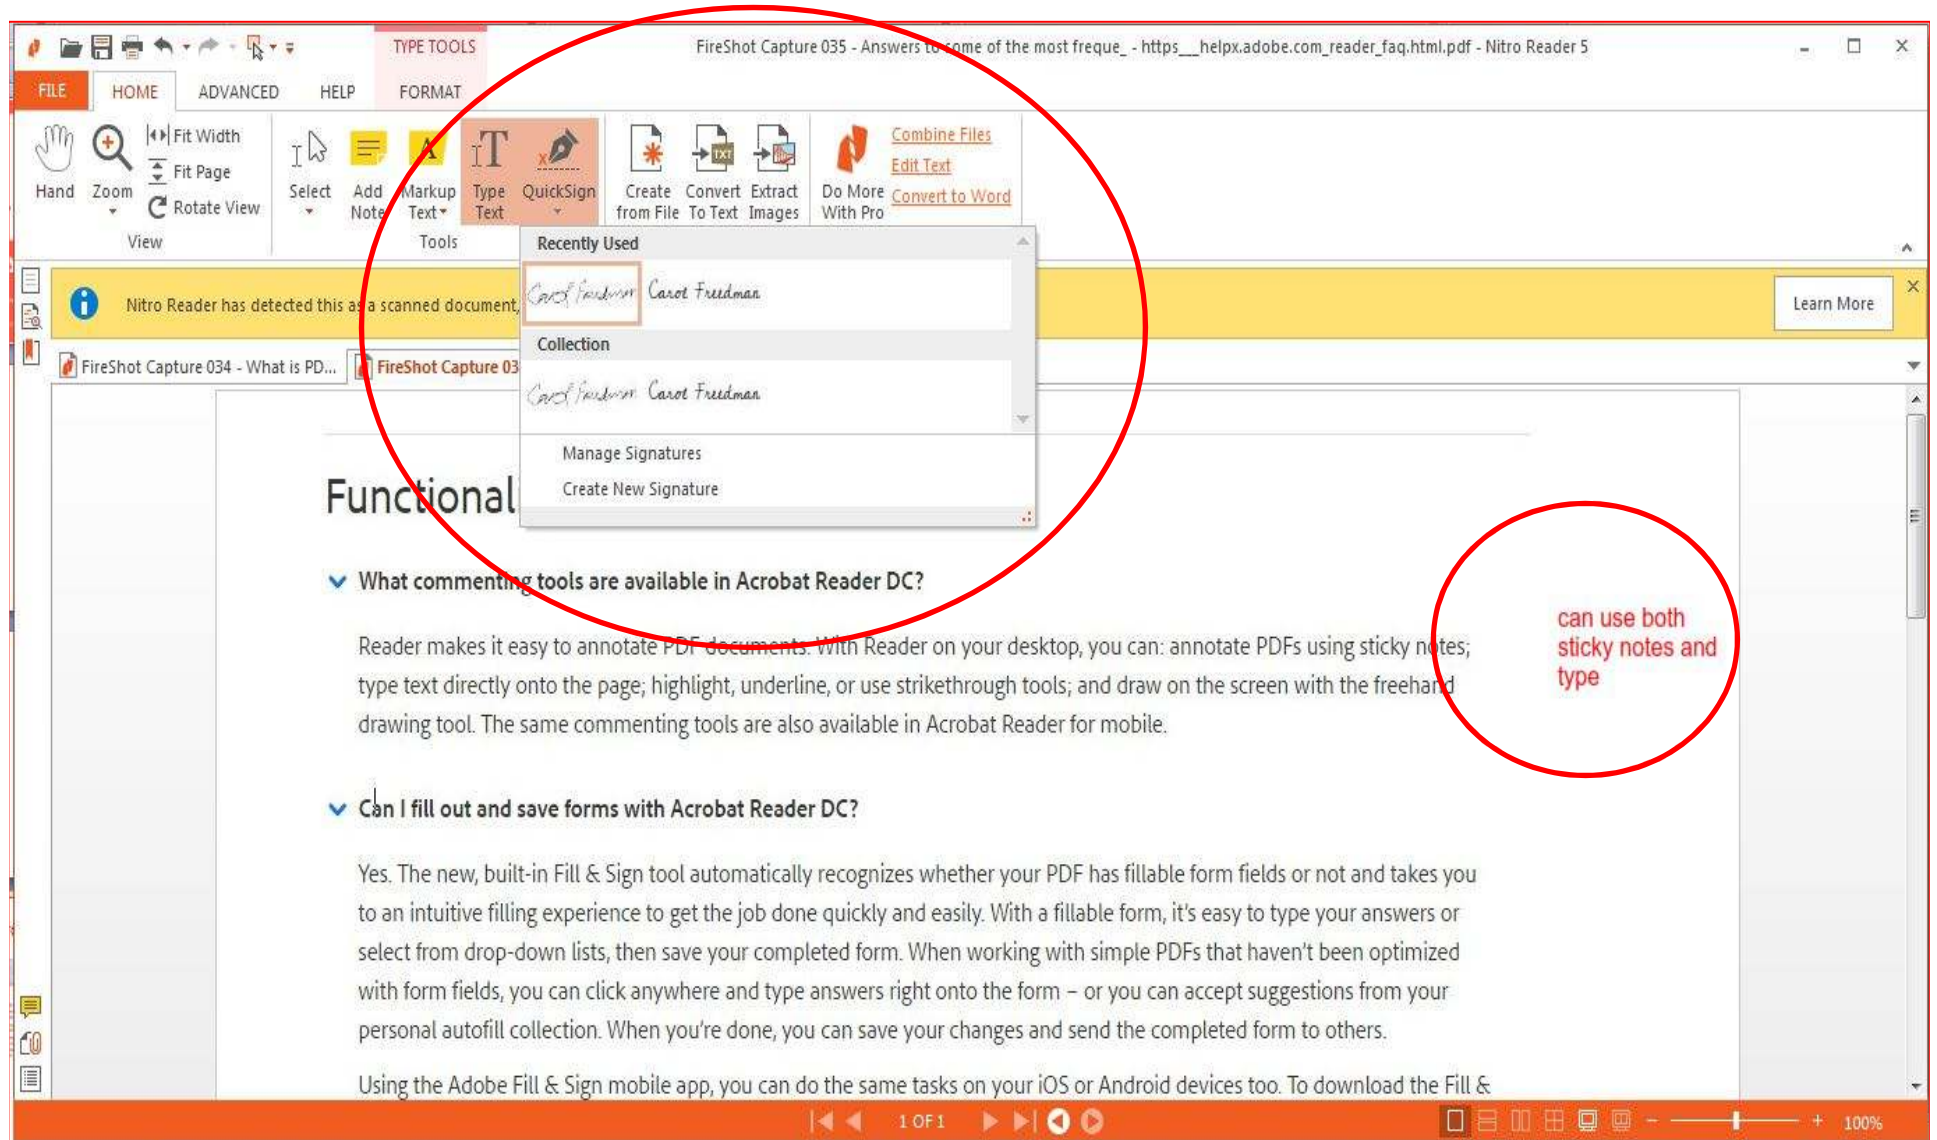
TYPE TOOLS

FireShot Capture 035 - Answers to some of the most freque_ - https__helpx.adobe.com_reader_faq.html.pdf - Nitro Reader 5

FILE HOME ADVANCED HELP FORMAT

Hand Zoom Fit Width Fit Page Rotate View View

Select Add Note Markup Text Type Text QuickSign Tools

Create from File Convert To Text Extract Images Do More With Pro

Combine Files
Edit Text
Convert to Word

Recently Used

Caro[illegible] Carol Freedman

Collection

Caro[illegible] Carol Freedman

Manage Signatures
Create New Signature

Nitro Reader has detected this as a scanned document,

Learn More

FireShot Capture 034 - What is PD... FireShot Capture 03

Functional

What commenting tools are available in Acrobat Reader DC?

Reader makes it easy to annotate PDF documents. With Reader on your desktop, you can: annotate PDFs using sticky notes; type text directly onto the page; highlight, underline, or use strikethrough tools; and draw on the screen with the freehand drawing tool. The same commenting tools are also available in Acrobat Reader for mobile.

can use both sticky notes and type

Can I fill out and save forms with Acrobat Reader DC?

Yes. The new, built-in Fill & Sign tool automatically recognizes whether your PDF has fillable form fields or not and takes you to an intuitive filling experience to get the job done quickly and easily. With a fillable form, it's easy to type your answers or select from drop-down lists, then save your completed form. When working with simple PDFs that haven't been optimized with form fields, you can click anywhere and type answers right onto the form – or you can accept suggestions from your personal autofill collection. When you're done, you can save your changes and send the completed form to others.

Using the Adobe Fill & Sign mobile app, you can do the same tasks on your iOS or Android devices too. To download the Fill &

1 OF 1

100%